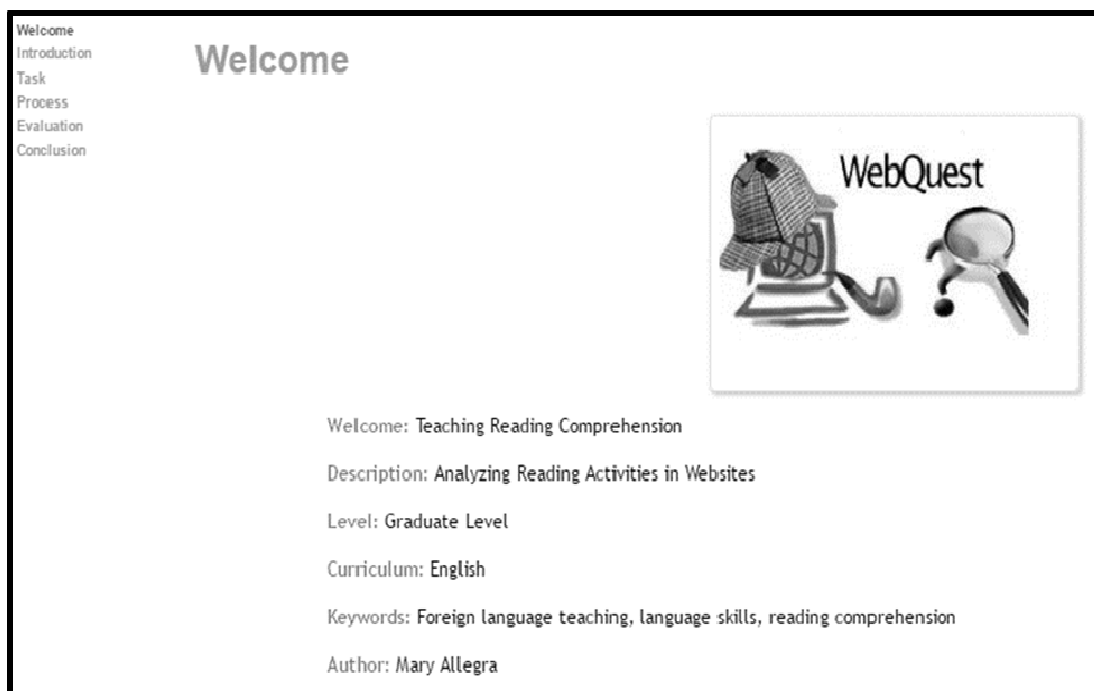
Welcome
Introduction
Task
Process
Evaluation
Conclusion

Welcome

WebQuest

Welcome: Teaching Reading Comprehension

Description: Analyzing Reading Activities in Websites

Level: Graduate Level

Curriculum: English

Keywords: Foreign language teaching, language skills, reading comprehension

Author: Mary Allegra